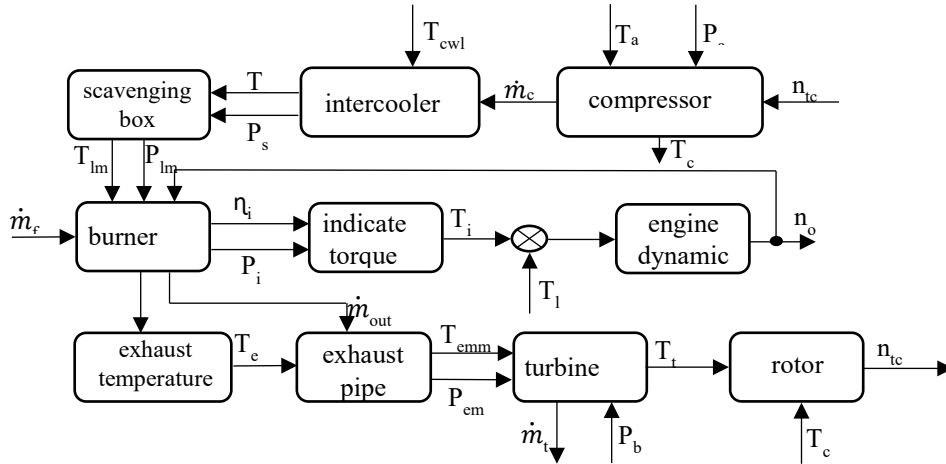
$T_{cwl}$

$T_a$

$P_a$

scavenging box

$T$

$P_s$

intercooler

$\dot{m}_c$

compressor

$n_{tc}$

$T_{lm}$

$P_{lm}$

$T_c$

$\dot{m}_f$

burner

$\eta_i$

$P_i$

indicate torque

$T_i$

$T_l$

engine dynamic

$n_o$

$\dot{m}_{out}$

exhaust temperature

$T_e$

exhaust pipe

$T_{emm}$

$P_{em}$

turbine

$T_t$

rotor

$n_{tc}$

$\dot{m}_t$

$P_b$

$T_c$